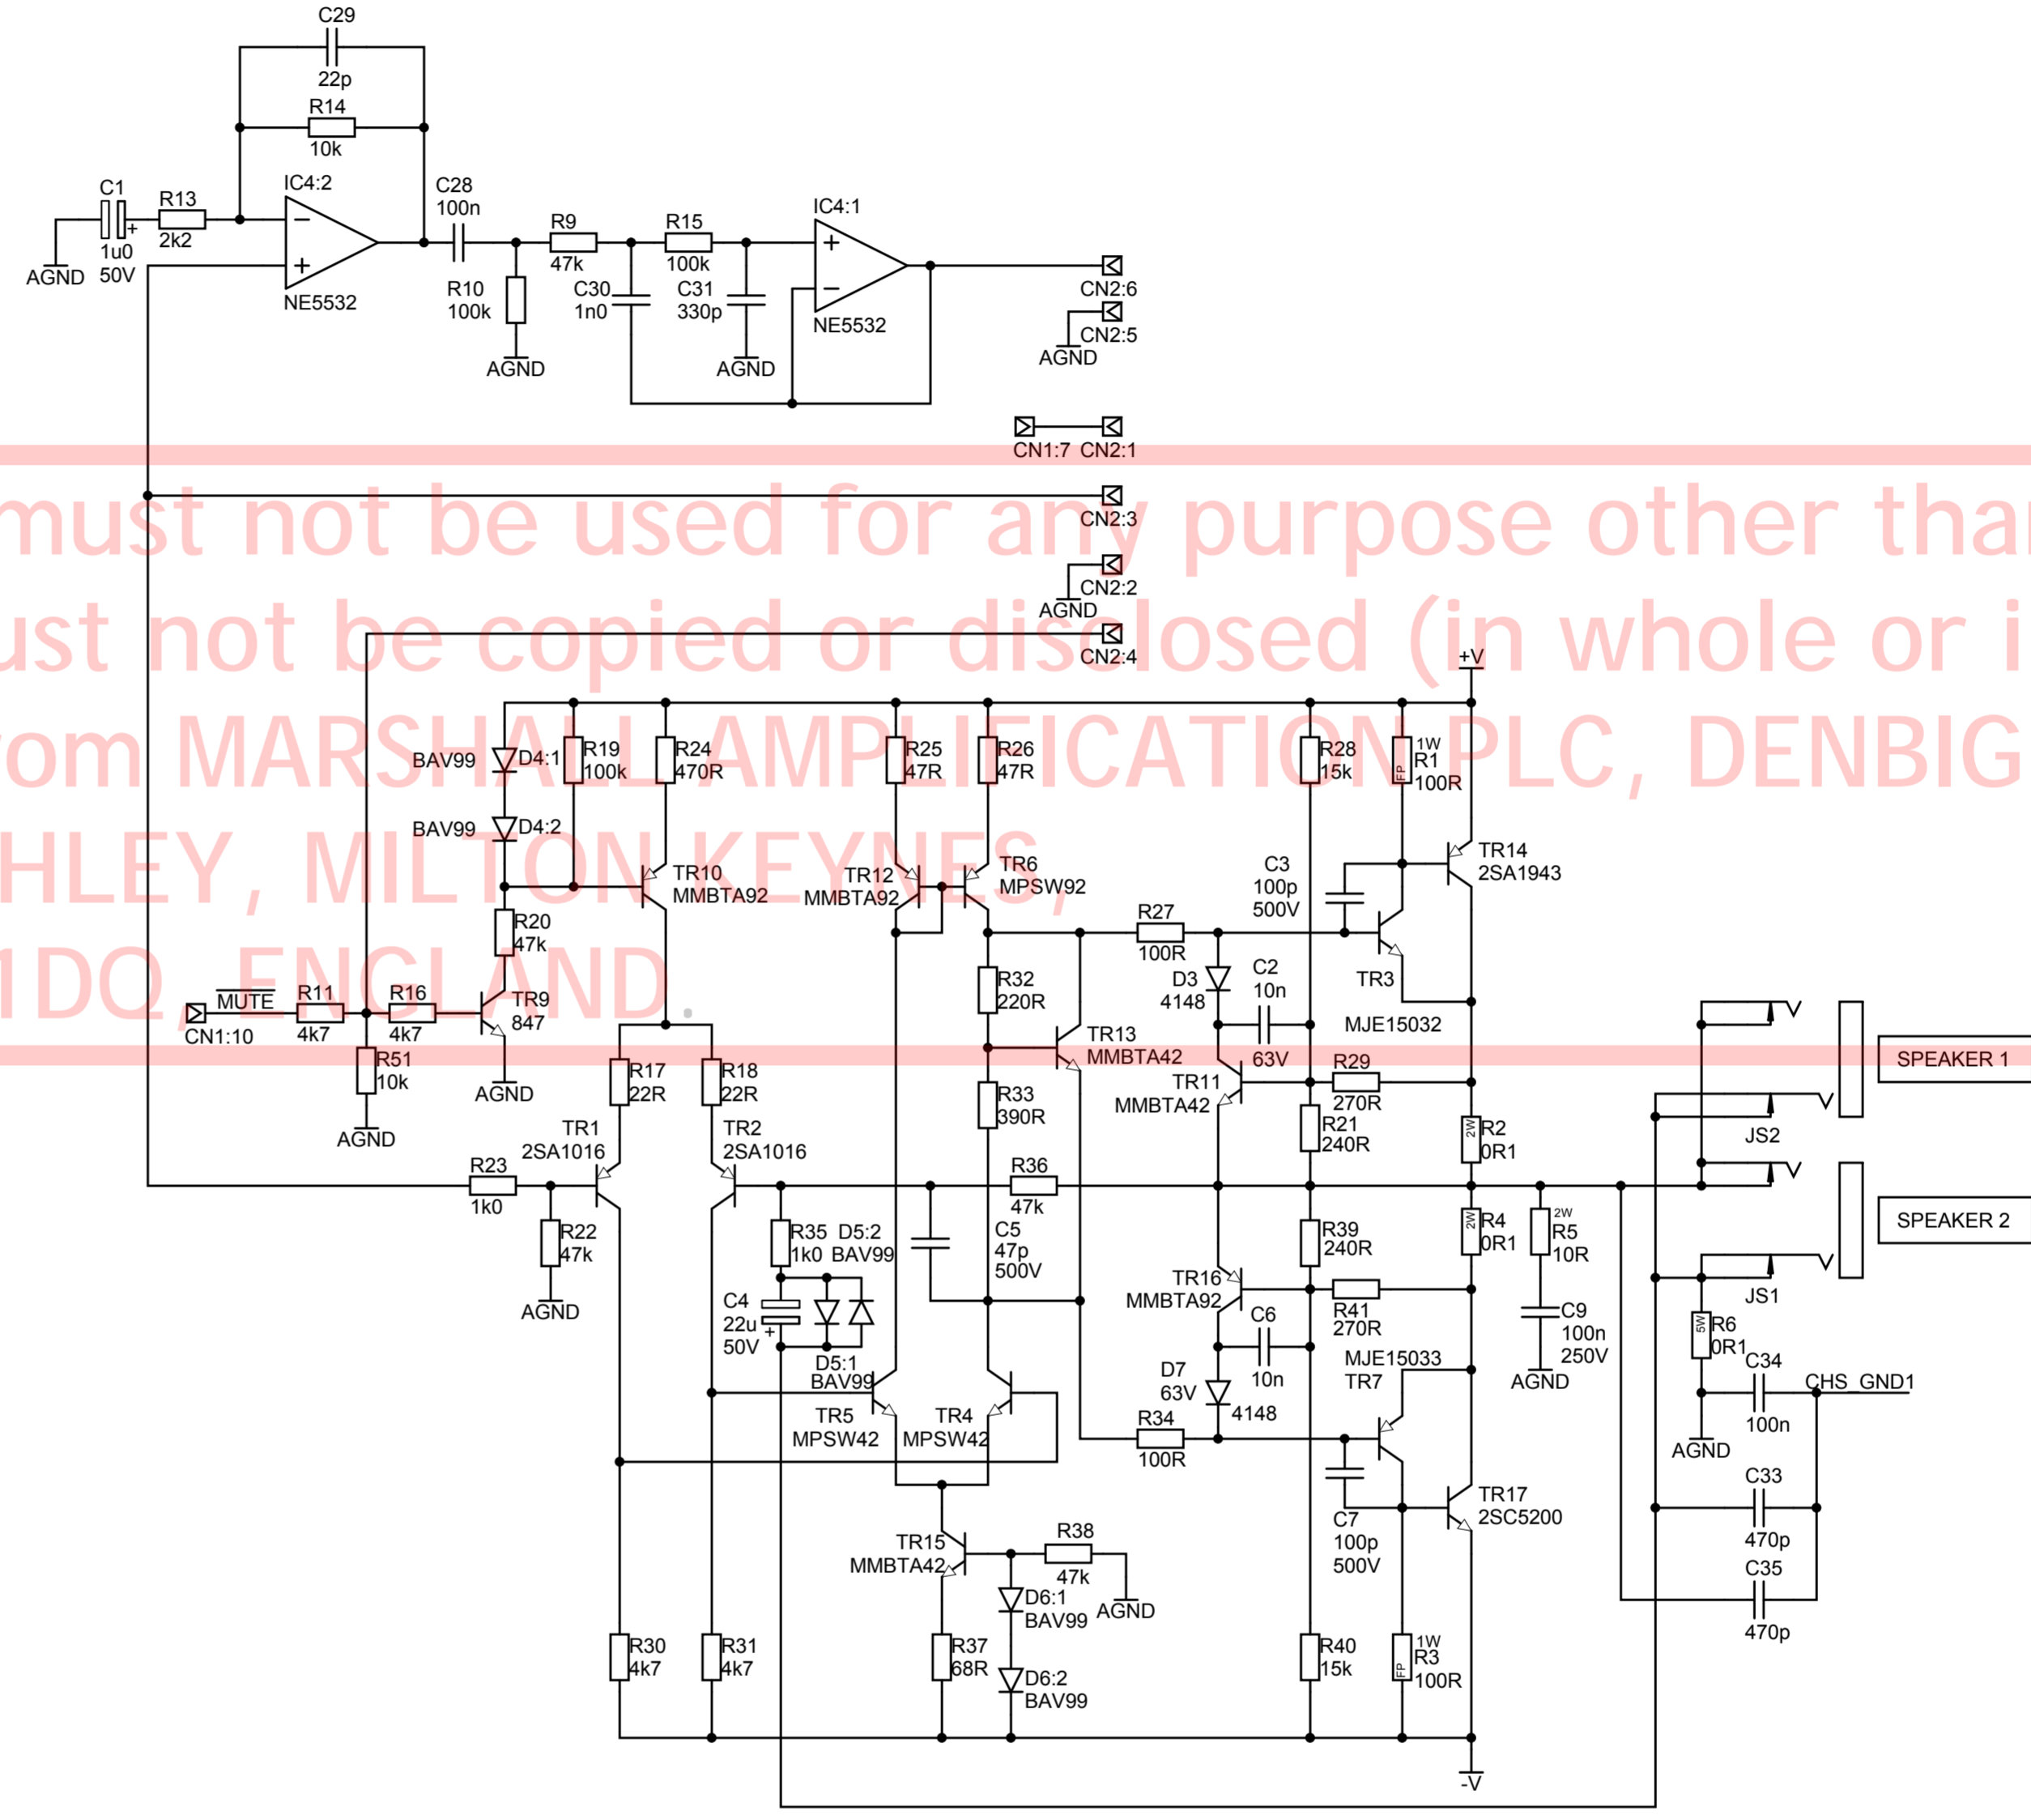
C29
22p
R14
10k
C1
R13
IC4:2
C28
100n
R9
R15
IC4:1
AGND
1u0
50V
2k2
NE5532
R10
100k
47k
C30
1n0
100k
C31
330p
NE5532
CN2:6
CN2:5
AGND
AGND
AGND
CN1:7 CN2:1
must not be used for any purpose other than
ust not be copied or disclosed (in whole or i
rom MARSHALL AMPLIFICATION PLC, DENBIG
HLEY, MILTON KEYNES,
1DQ, ENGLAND
CN2:3
CN2:2
AGND
CN2:4
+V
BAV99
D4:1
R19
100k
R24
470R
R25
47R
R26
47R
R28
15k
1W
R1
100R
BAV99
D4:2
TR10
MMBTA92
TR12
MMBTA92
TR6
MPSW92
C3
100p
500V
TR14
2SA1943
R20
47k
R27
100R
D3
4148
C2
10n
TR3
MUTE
CN1:10
R11
4k7
R16
4k7
TR9
847
R32
220R
TR13
MMBTA42
63V
MJE15032
R51
10k
AGND
R17
22R
R18
22R
TR11
MMBTA42
R29
270R
SPEAKER 1
AGND
TR1
2SA1016
TR2
2SA1016
R33
390R
R21
240R
R2
0R1
JS2
R23
1k0
R36
47k
R22
47k
R35
1k0
D5:2
BAV99
C5
47p
500V
R39
240R
R4
0R1
R5
10R
SPEAKER 2
AGND
TR16
MMBTA92
C4
22u
50V
C6
R41
270R
C9
100n
250V
JS1
D5:1
BAV99
D7
63V
10n
MJE15033
TR7
R6
0R1
C34
CHS_GND1
TR5
MPSW42
TR4
MPSW42
4148
R34
100R
AGND
100n
AGND
C33
TR15
MMBTA42
R38
47k
C7
100p
500V
TR17
2SC5200
D6:1
BAV99
AGND
470p
C35
470p
R30
4k7
R31
4k7
R37
68R
D6:2
BAV99
R40
15k
1W
R3
100R
-V